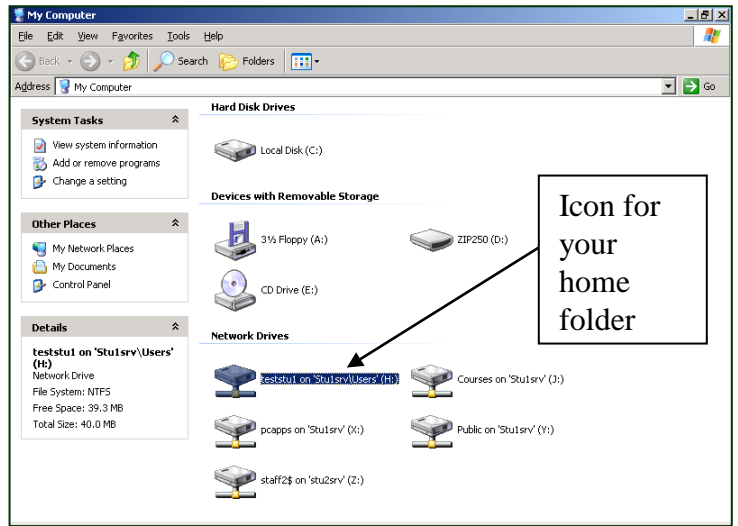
My Computer

File Edit View Favorites Tools Help

Back Search Folders

Address My Computer Go

System Tasks

View system information
Add or remove programs
Change a setting

Other Places

My Network Places
My Documents
Control Panel

Details

teststu1 on 'Stu1srv\Users' (H:)
Network Drive
File System: NTFS
Free Space: 39.3 MB
Total Size: 40.0 MB

Hard Disk Drives

Local Disk (C:)

Devices with Removable Storage

3½ Floppy (A:)
ZIP250 (D:)
CD Drive (E:)

Network Drives

teststu1 on 'Stu1srv\Users' (H:)
Courses on 'Stu1srv' (J:)
pcapps on 'Stu1srv' (X:)
Public on 'Stu1srv' (Y:)
staff2$ on 'stu2srv' (Z:)

Icon for your home folder